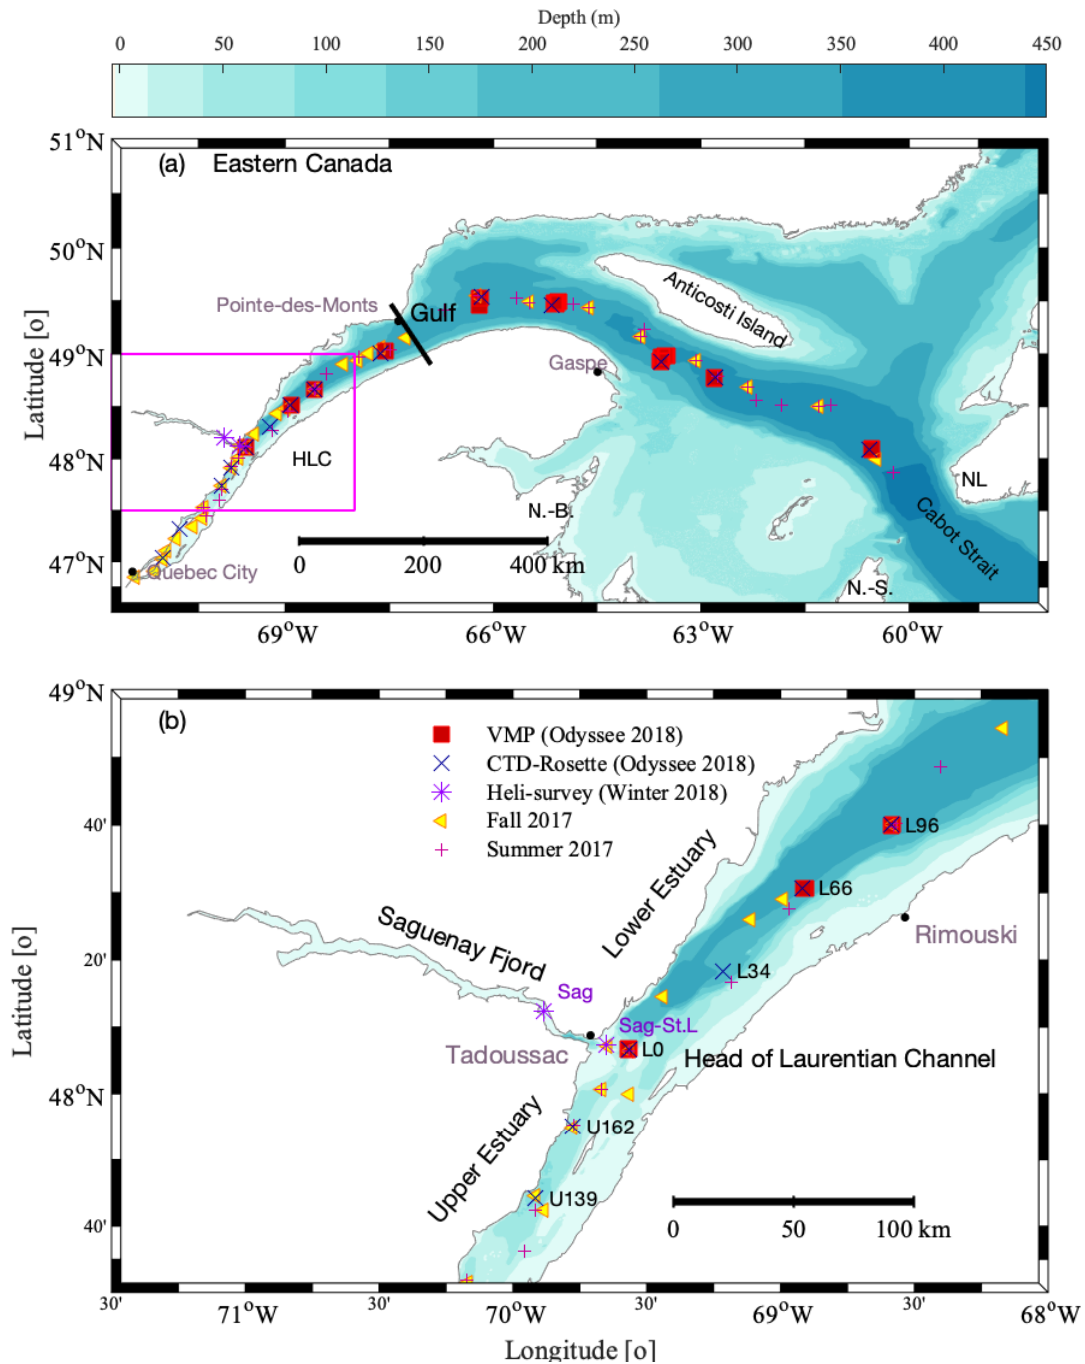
Depth (m)
0 50 100 150 200 250 300 350 400 450

$51^oN$
$50^oN$
$49^oN$
$48^oN$
$47^oN$
Latitude [o]
(a) Eastern Canada
Pointe-des-Monts
Gulf
Anticosti Island
Gaspe
HLC
N.-B.
NL
Cabot Strait
N.-S.
Quebec City
0 200 400 km
$69^oW$ $66^oW$ $63^oW$ $60^oW$

$49^oN$
40'
20'
$48^oN$
40'
Latitude [o]
(b)
VMP (Odyssee 2018)
CTD-Rosette (Odyssee 2018)
Heli-survey (Winter 2018)
Fall 2017
Summer 2017
L96
L66
Lower Estuary
Saguenay Fjord
Rimouski
Sag
L34
Sag-St.L
Tadoussac
L0
Head of Laurentian Channel
Upper Estuary
U162
U139
0 50 100 km
30' $71^oW$ 30' $70^oW$ 30' $69^oW$ 30' $68^oW$
Longitude [o]